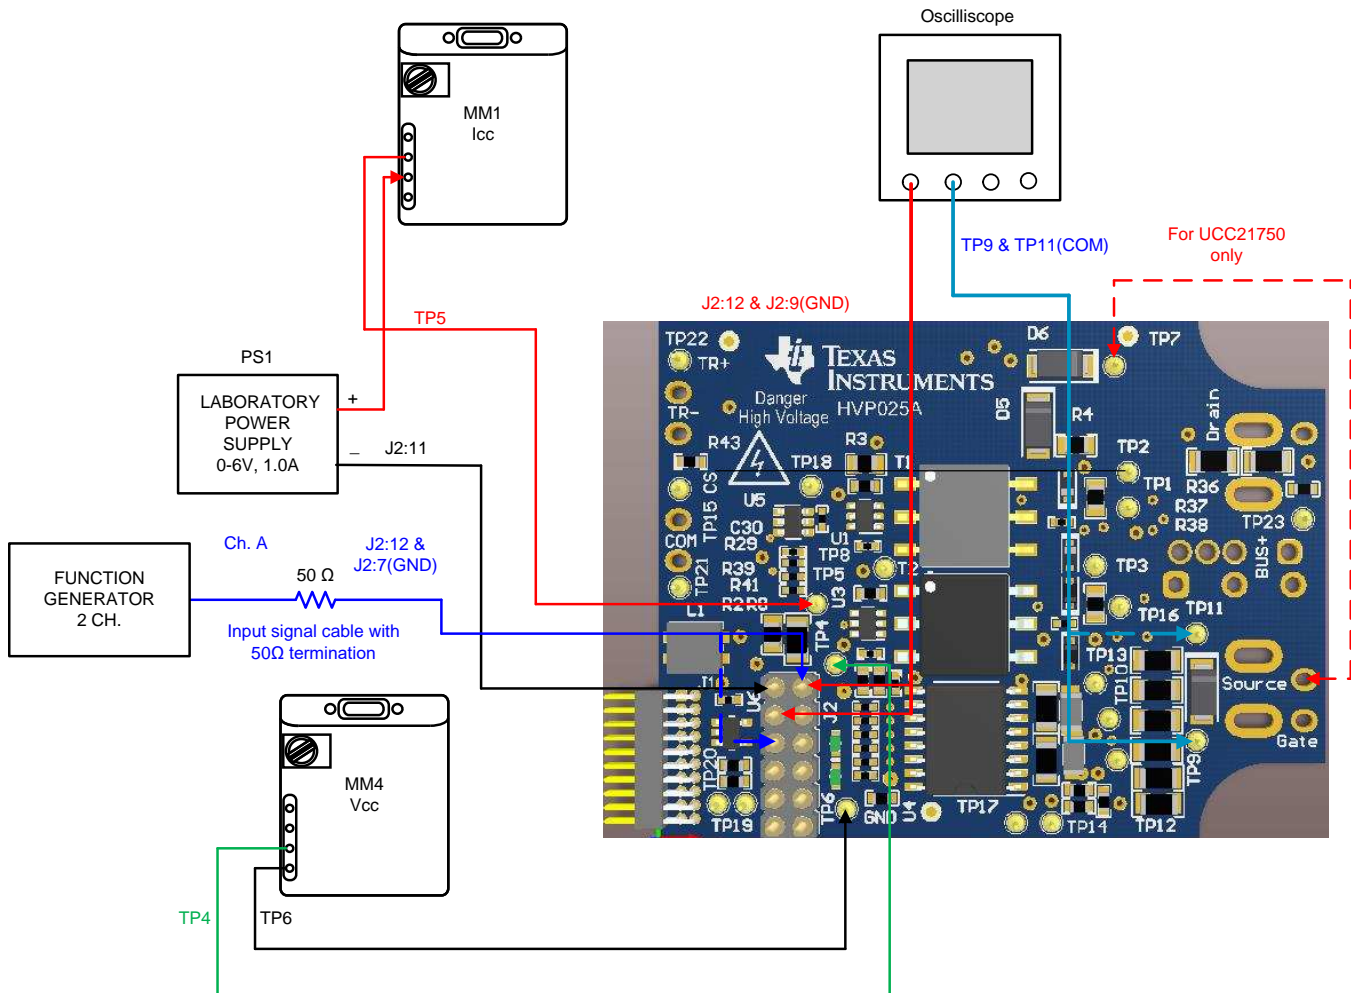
Oscilliscope

MM1
Icc

TP9 & TP11(COM)

For UCC21750
only

J2:12 & J2:9(GND)

TP5

PS1

LABORATORY
POWER
SUPPLY
0-6V, 1.0A

+

_

J2:11

FUNCTION
GENERATOR
2 CH.

Ch. A

J2:12 &
J2:7(GND)

50 Ω

Input signal cable with
50Ω termination

MM4
Vcc

TP4

TP6

TP22
TR+
TR-
TEXAS INSTRUMENTS
Danger
High Voltage
HVP025A
D6
TP7
D5
R4
Drain
R43
R3
TP18
TP2
TP1
R36
R37
R38
TP23
TP15 CS
U5
C30
R29
COM
U1
TP8
TP21
R39
R41
R2
TP5
U3
TP3
BUS+
L1
TP4
TP16
TP11
TP13
TP10
Source
U4
J2
Gate
TP20
TP9
TP19
TP6
GND
U4
TP17
TP14
TP12